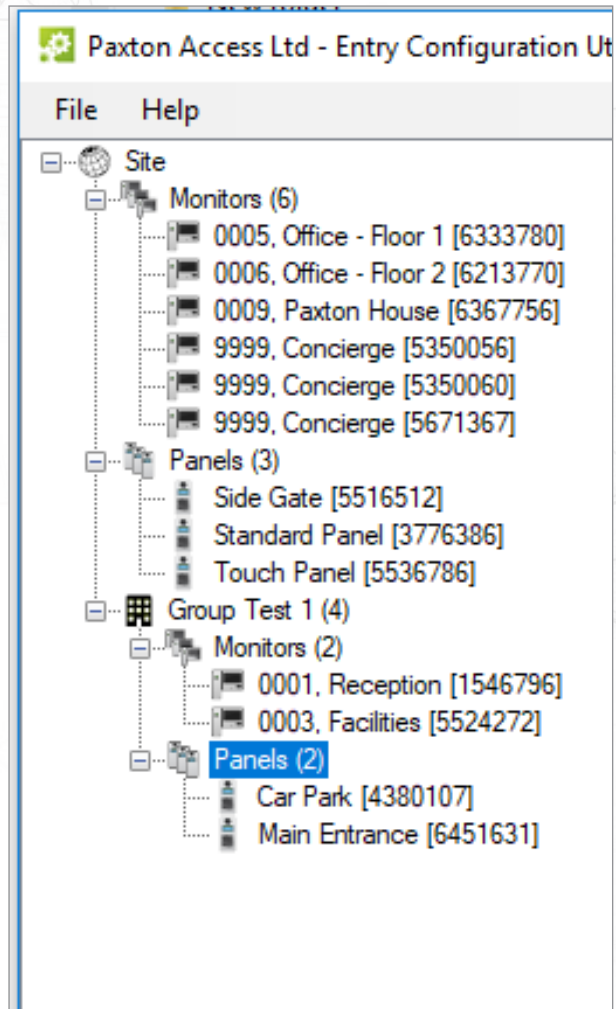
Paxton Access Ltd - Entry Configuration Ut

File Help

Site
Monitors (6)
0005, Office - Floor 1 [6333780]
0006, Office - Floor 2 [6213770]
0009, Paxton House [6367756]
9999, Concierge [5350056]
9999, Concierge [5350060]
9999, Concierge [5671367]
Panels (3)
Side Gate [5516512]
Standard Panel [3776386]
Touch Panel [5536786]
Group Test 1 (4)
Monitors (2)
0001, Reception [1546796]
0003, Facilities [5524272]
Panels (2)
Car Park [4380107]
Main Entrance [6451631]